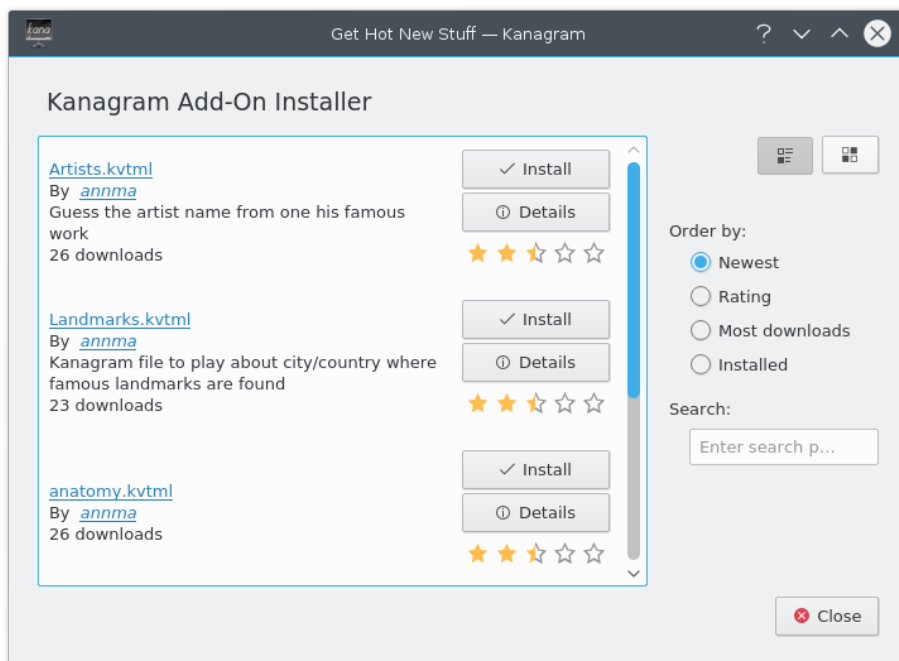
kana

Get Hot New Stuff — Kanagram

?

Kanagram Add-On Installer

Artists.kvtml
By annma
Guess the artist name from one his famous work
26 downloads

Install

Details

Landmarks.kvtml
By annma
Kanagram file to play about city/country where famous landmarks are found
23 downloads

Install

Details

anatomy.kvtml
By annma
26 downloads

Install

Details

Order by:

Newest

Rating

Most downloads

Installed

Search:

Enter search p...

Close